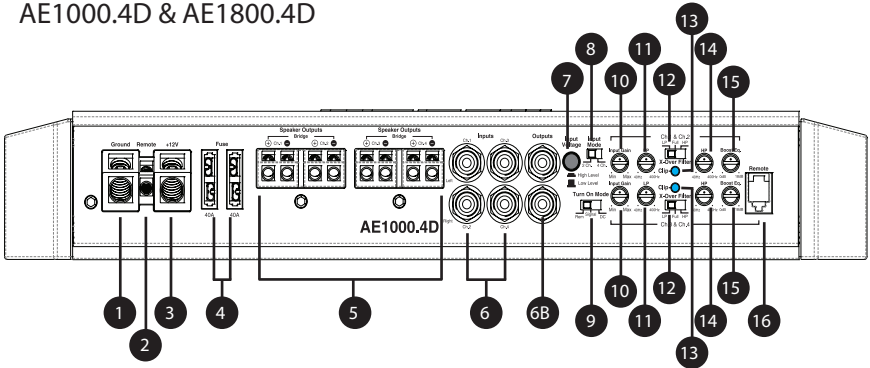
AE1000.4D & AE1800.4D

13

8

11

14

7

10

12

15

Input Voltage

Input Mode

Ground

Remote

+12V

Fuse

Speaker Outputs Bridge

Speaker Outputs Bridge

Inputs

Outputs

Ch1 & Ch2

Input Gain

LP

HP

Boost Eq.

X-Over Filter

Clip

High Level

Low Level

Remote

40A

40A

AE1000.4D

Ch2

Ch1

Input Gain

LP

HP

Boost Eq.

Clip

X-Over Filter

Turn On Mode

Ch3 & Ch4

1

2

3

4

5

6

6B

9

10

11

12

13

14

15

16

10

11